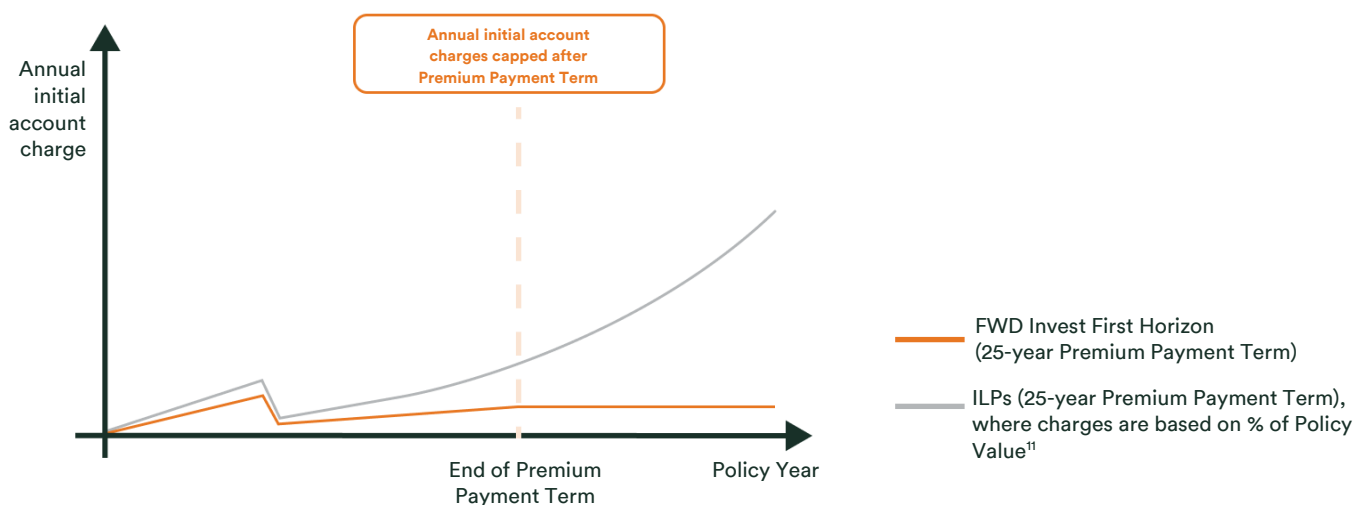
Annual initial account charges capped after Premium Payment Term

Annual initial account charge

End of Premium Payment Term

Policy Year

FWD Invest First Horizon (25-year Premium Payment Term)

ILPs (25-year Premium Payment Term), where charges are based on % of Policy Value$^{11}$